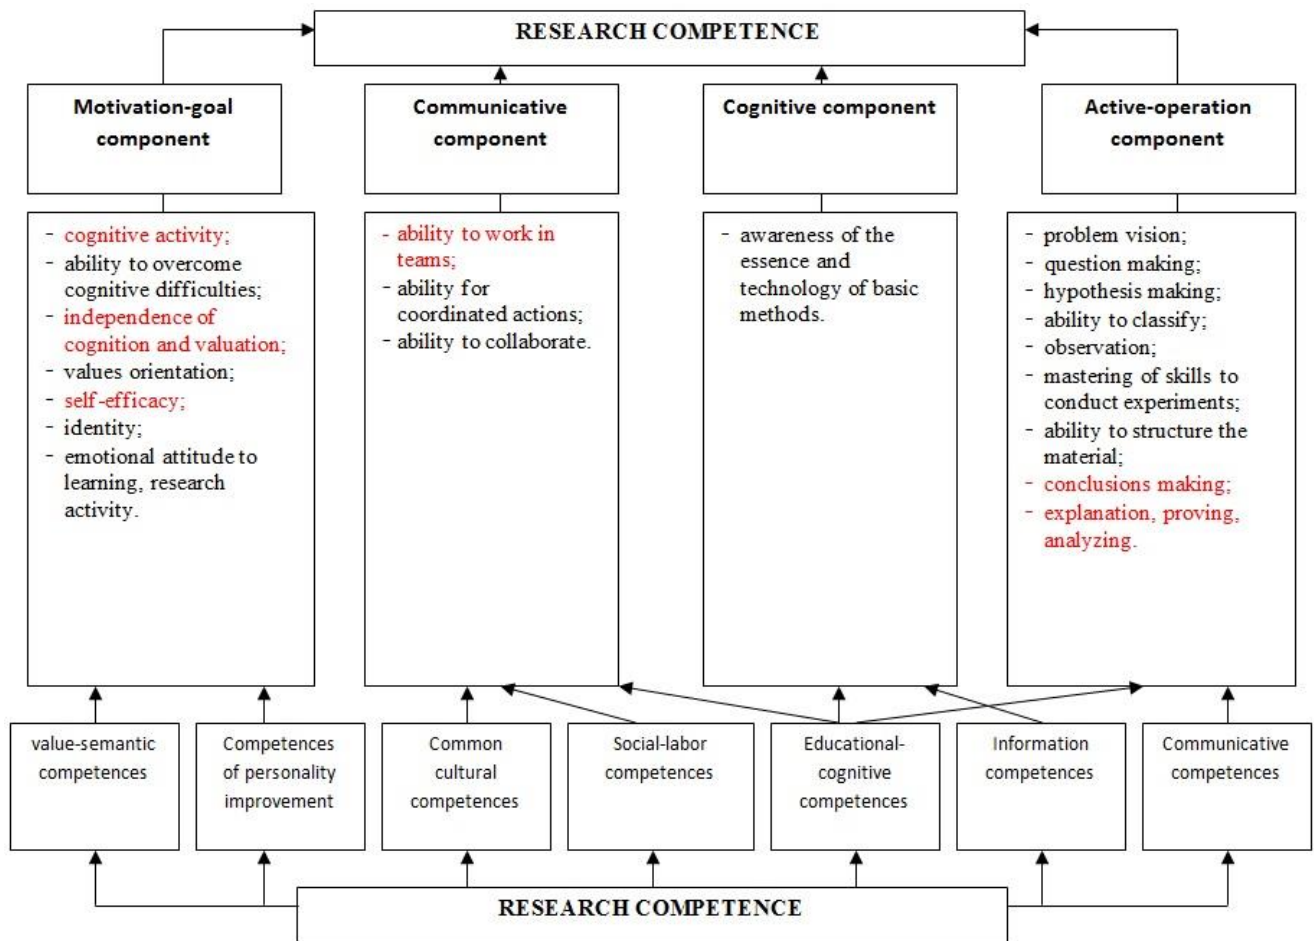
RESEARCH COMPETENCE

Motivation-goal component

Communicative component

Cognitive component

Active-operation component

- cognitive activity;
- ability to overcome cognitive difficulties;
- independence of cognition and valuation;
- values orientation;
- self-efficacy;
- identity;
- emotional attitude to learning, research activity.

- ability to work in teams;
- ability for coordinated actions;
- ability to collaborate.

- awareness of the essence and technology of basic methods.

- problem vision;
- question making;
- hypothesis making;
- ability to classify;
- observation;
- mastering of skills to conduct experiments;
- ability to structure the material;
- conclusions making;
- explanation, proving, analyzing.

value-semantic competences

Competences of personality improvement

Common cultural competences

Social-labor competences

Educational-cognitive competences

Information competences

Communicative competences

RESEARCH COMPETENCE